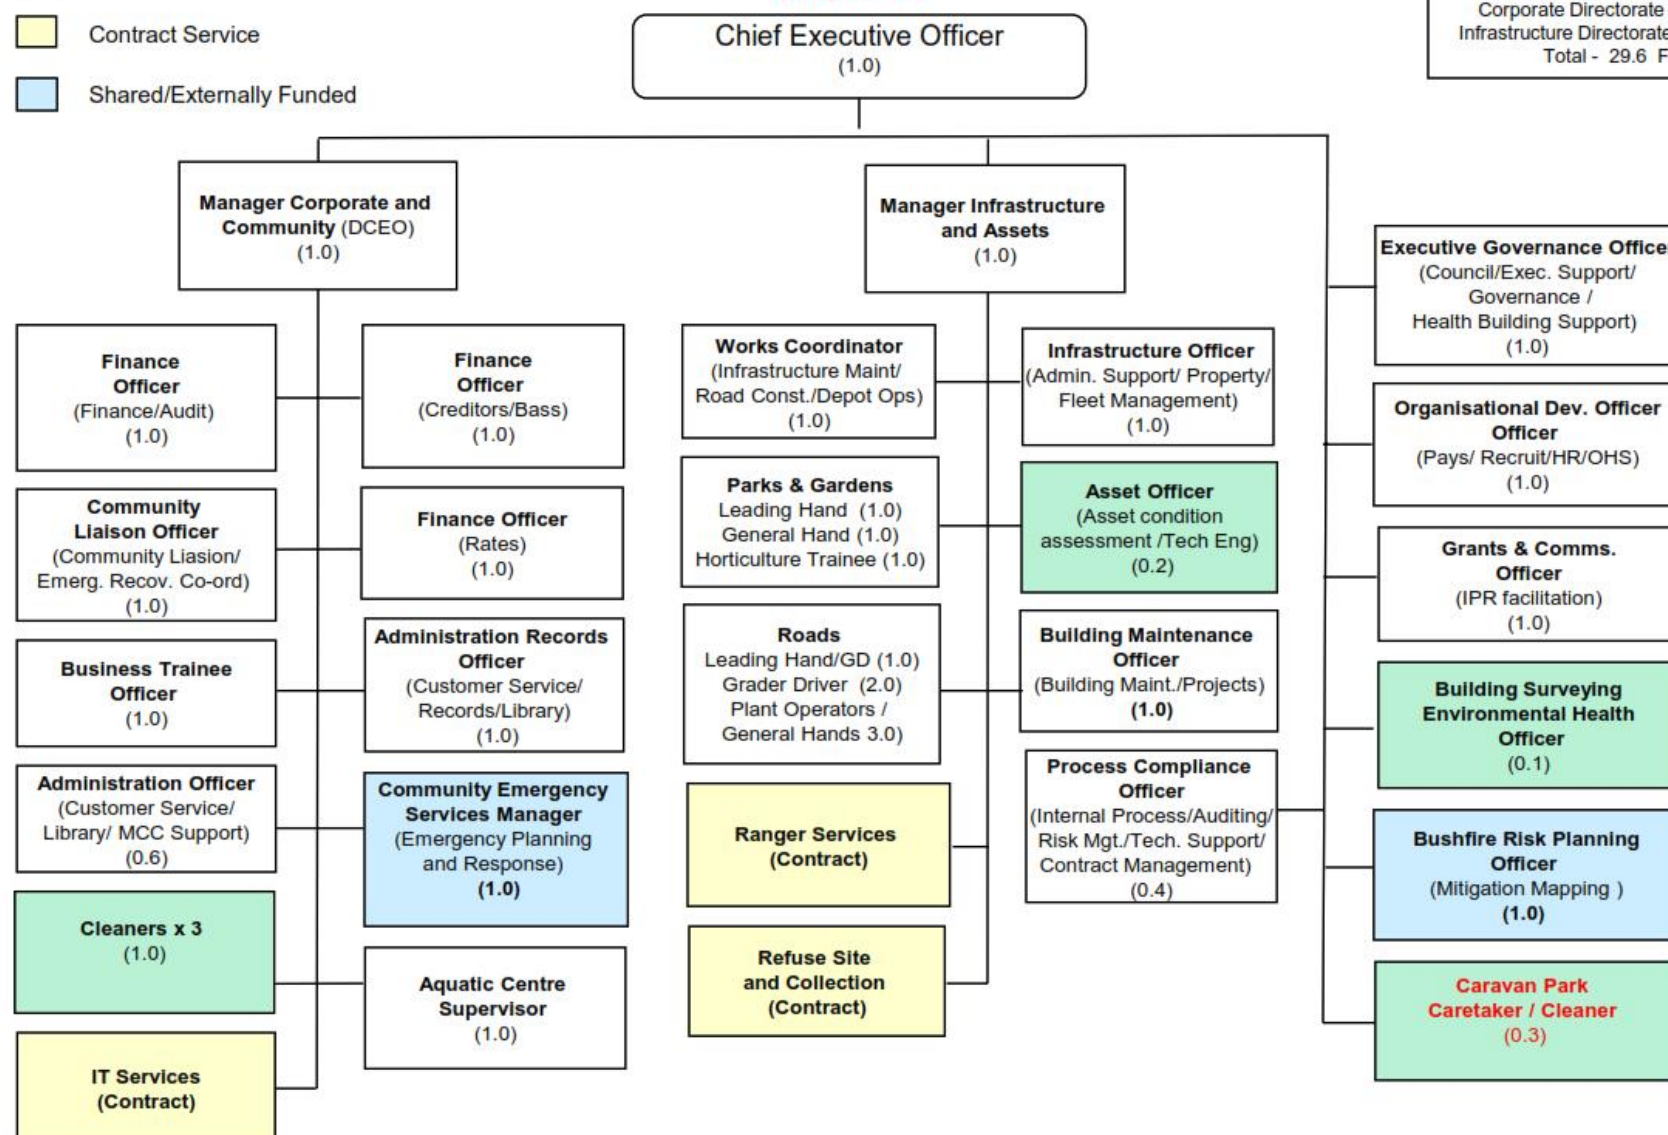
Contract Service

Shared/Externally Funded

Chief Executive Officer (1.0)

Corporate Directorate
Infrastructure Directorate
Total - 29.6 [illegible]

Manager Corporate and Community (DCEO) (1.0)

Manager Infrastructure and Assets (1.0)

Executive Governance Office (Council/Exec. Support/ Governance / Health Building Support) (1.0)

Finance Officer (Finance/Audit) (1.0)

Finance Officer (Creditors/Bass) (1.0)

Works Coordinator (Infrastructure Maint/ Road Const./Depot Ops) (1.0)

Infrastructure Officer (Admin. Support/ Property/ Fleet Management) (1.0)

Organisational Dev. Officer Officer (Pays/ Recruit/HR/OHS) (1.0)

Community Liaison Officer (Community Liasion/ Emerg. Recov. Co-ord) (1.0)

Finance Officer (Rates) (1.0)

Parks & Gardens
Leading Hand (1.0)
General Hand (1.0)
Horticulture Trainee (1.0)

Asset Officer (Asset condition assessment /Tech Eng) (0.2)

Grants & Comms. Officer (IPR facilitation) (1.0)

Business Trainee Officer (1.0)

Administration Records Officer (Customer Service/ Records/Library) (1.0)

Roads
Leading Hand/GD (1.0)
Grader Driver (2.0)
Plant Operators / General Hands 3.0)

Building Maintenance Officer (Building Maint./Projects) (1.0)

Building Surveying Environmental Health Officer (0.1)

Administration Officer (Customer Service/ Library/ MCC Support) (0.6)

Community Emergency Services Manager (Emergency Planning and Response) (1.0)

Ranger Services (Contract)

Process Compliance Officer (Internal Process/Auditing/ Risk Mgt./Tech. Support/ Contract Management) (0.4)

Bushfire Risk Planning Officer (Mitigation Mapping ) (1.0)

Cleaners x 3 (1.0)

Aquatic Centre Supervisor (1.0)

Refuse Site and Collection (Contract)

Caravan Park Caretaker / Cleaner (0.3)

IT Services (Contract)